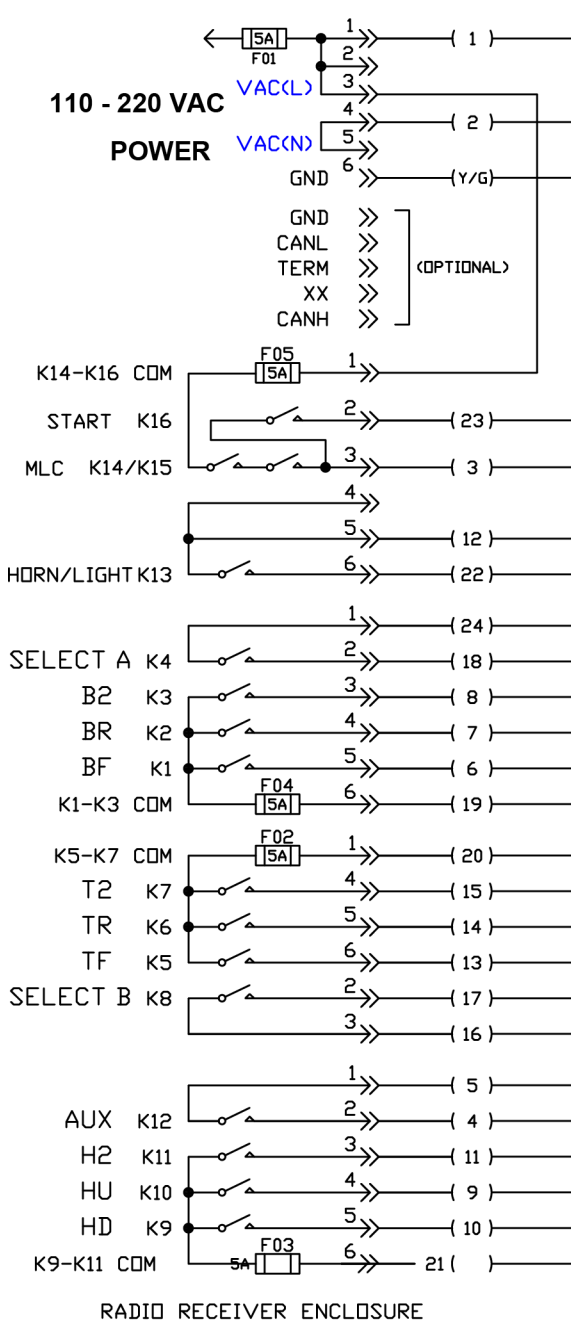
5A
F01
1
( 1 )
2
VAC(L)
3
110 - 220 VAC
4
( 2 )
POWER
VAC(N)
5
GND
6
(Y/G)
GND
CANL
TERM
(OPTIONAL)
XX
CANH
F05
K14-K16 COM
5A
1
START K16
2
( 23 )
MLC K14/K15
3
( 3 )
4
5
( 12 )
HORN/LIGHT K13
6
( 22 )
1
( 24 )
SELECT A K4
2
( 18 )
B2 K3
3
( 8 )
BR K2
4
( 7 )
BF K1
5
( 6 )
F04
K1-K3 COM
5A
6
( 19 )
F02
K5-K7 COM
5A
1
( 20 )
T2 K7
4
( 15 )
TR K6
5
( 14 )
TF K5
6
( 13 )
SELECT B K8
2
( 17 )
3
( 16 )
1
( 5 )
AUX K12
2
( 4 )
H2 K11
3
( 11 )
HU K10
4
( 9 )
HD K9
5
( 10 )
F03
K9-K11 COM
5A
6
21 ( )
RADIO RECEIVER ENCLOSURE